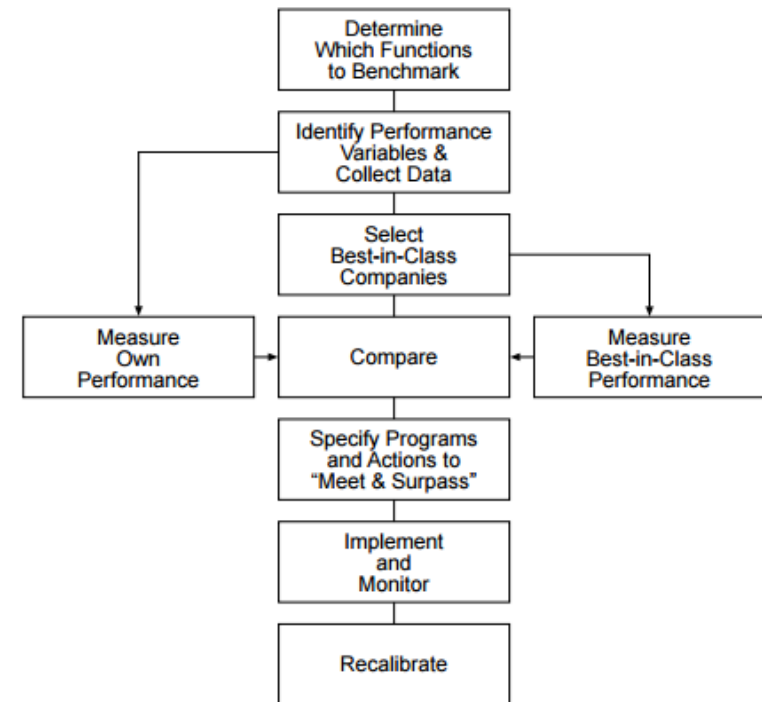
Determine Which Functions to Benchmark

Identify Performance Variables & Collect Data

Select Best-in-Class Companies

Measure Own Performance

Compare

Measure Best-in-Class Performance

Specify Programs and Actions to "Meet & Surpass"

Implement and Monitor

Recalibrate